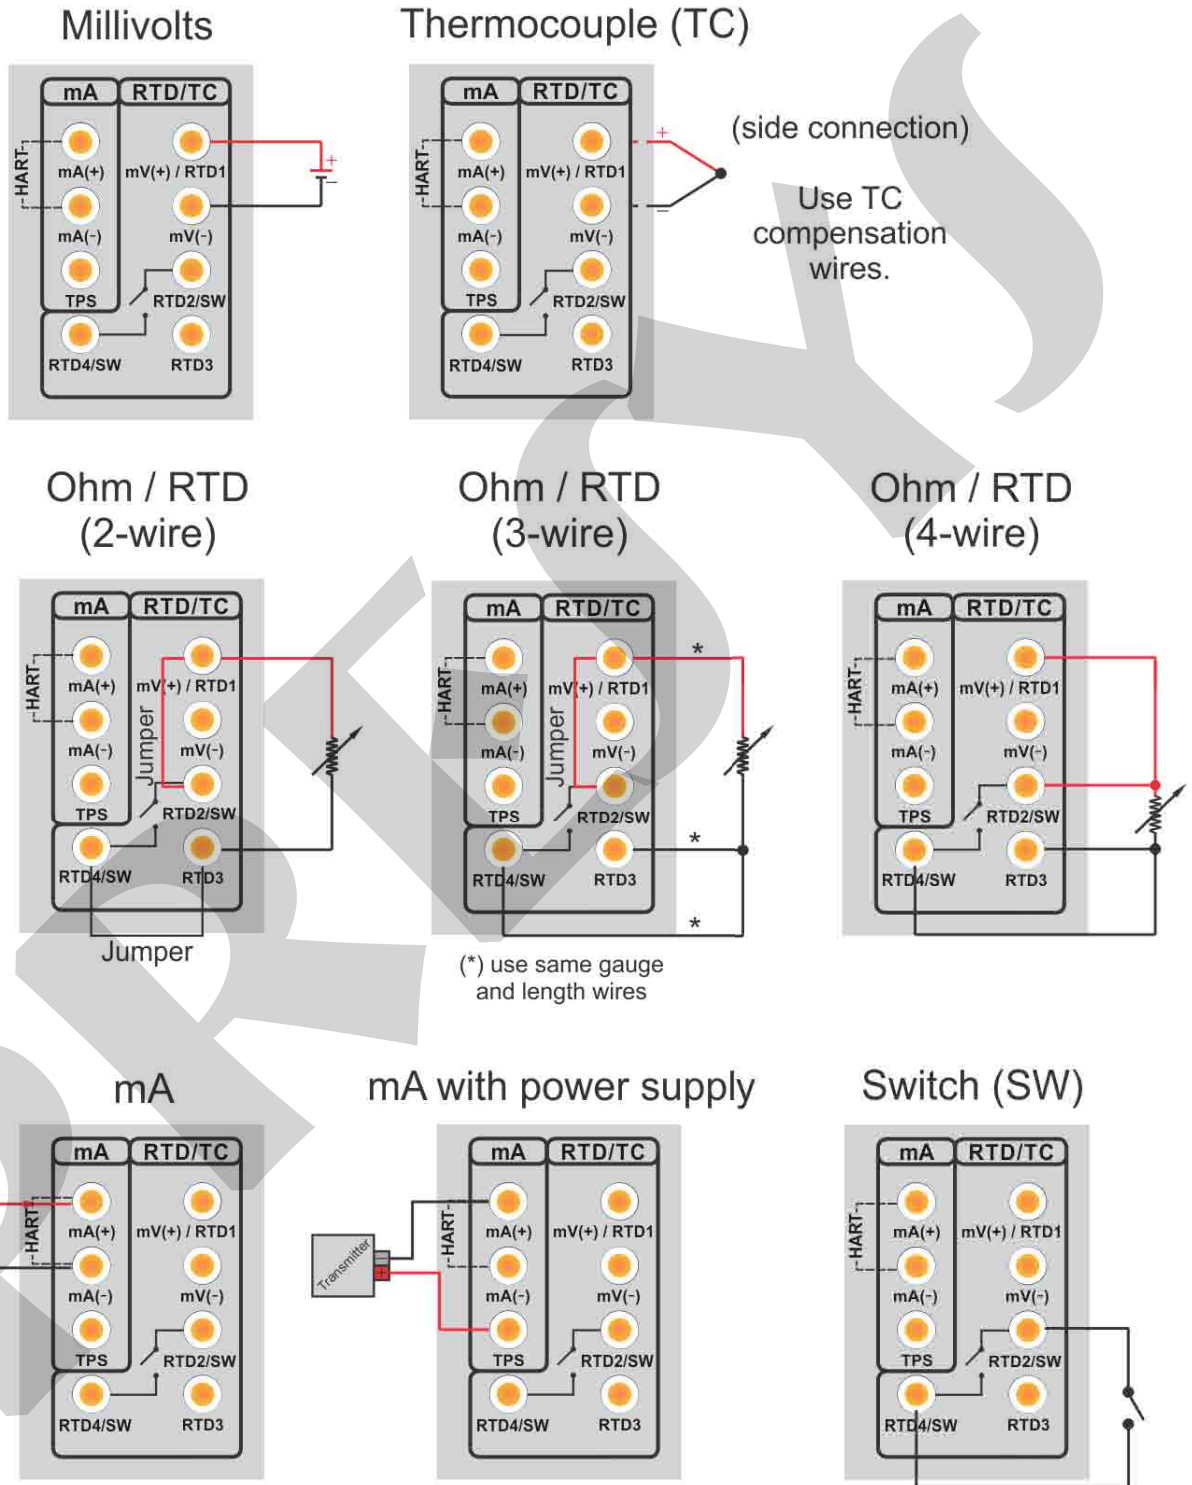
Millivolts

mA
RTD/TC
HART
mA(+)
mV(+) / RTD1
mA(-)
mV(-)
TPS
RTD2/SW
RTD4/SW
RTD3
+
−

Thermocouple (TC)

mA
RTD/TC
HART
mA(+)
mV(+) / RTD1
mA(-)
mV(-)
TPS
RTD2/SW
RTD4/SW
RTD3
+
−

(side connection)

Use TC compensation wires.

Ohm / RTD (2-wire)

mA
RTD/TC
HART
mA(+)
mV(+) / RTD1
mA(-)
mV(-)
Jumper
TPS
RTD2/SW
RTD4/SW
RTD3
Jumper

Ohm / RTD (3-wire)

mA
RTD/TC
HART
mA(+)
mV(+) / RTD1
mA(-)
mV(-)
Jumper
TPS
RTD2/SW
RTD4/SW
RTD3
*
*
*

(*) use same gauge and length wires

Ohm / RTD (4-wire)

mA
RTD/TC
HART
mA(+)
mV(+) / RTD1
mA(-)
mV(-)
TPS
RTD2/SW
RTD4/SW
RTD3

mA

mA
RTD/TC
HART
mA(+)
mV(+) / RTD1
mA(-)
mV(-)
TPS
RTD2/SW
RTD4/SW
RTD3

mA with power supply

Transmitter
mA
RTD/TC
HART
mA(+)
mV(+) / RTD1
mA(-)
mV(-)
TPS
RTD2/SW
RTD4/SW
RTD3

Switch (SW)

mA
RTD/TC
HART
mA(+)
mV(+) / RTD1
mA(-)
mV(-)
TPS
RTD2/SW
RTD4/SW
RTD3